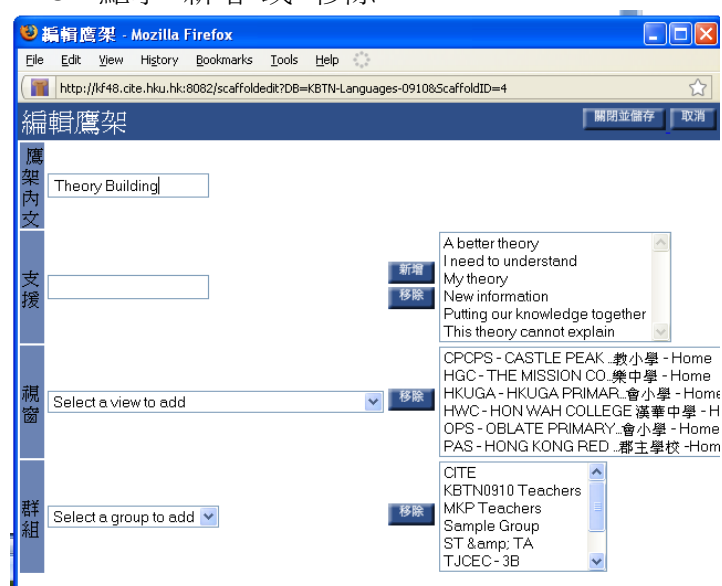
編輯鷹架 - Mozilla Firefox

File Edit View History Bookmarks Tools Help

http://kf48.cite.hku.hk:8082/scaffoldedit?DB=KBTN-Languages-0910&ScaffoldID=4

編輯鷹架

關閉並儲存 取消

鷹架內文

Theory Building

支援

新增
移除

A better theory
I need to understand
My theory
New information
Putting our knowledge together
This theory cannot explain

視窗

Select a view to add

移除

CPCPS - CASTLE PEAK...教小學 - Home
HGC - THE MISSION CO...樂中學 - Home
HKUGA - HKUGA PRIMAR...會小學 - Home
HWC - HON WAH COLLEGE 漢華中學 - H
OPS - OBLATE PRIMARY...會小學 - Home
PAS - HONG KONG RED ...郡主學校 -Hom

群組

Select a group to add

移除

CITE
KBTN0910 Teachers
MKP Teachers
Sample Group
ST &amp; TA
TJCEC - 3B